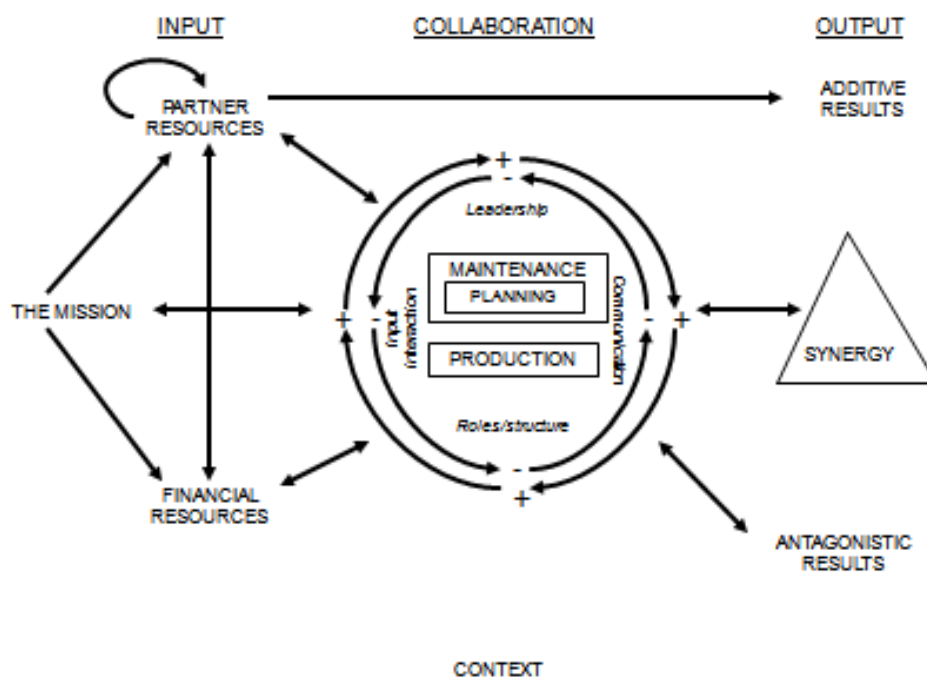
INPUT

COLLABORATION

OUTPUT

PARTNER RESOURCES

ADDITIVE RESULTS

+
-

Leadership

MAINTENANCE

PLANNING

Communication

THE MISSION

+
-

Input interaction

-
+

SYNERGY

PRODUCTION

Roles/structure

-
+

FINANCIAL RESOURCES

ANTAGONISTIC RESULTS

CONTEXT